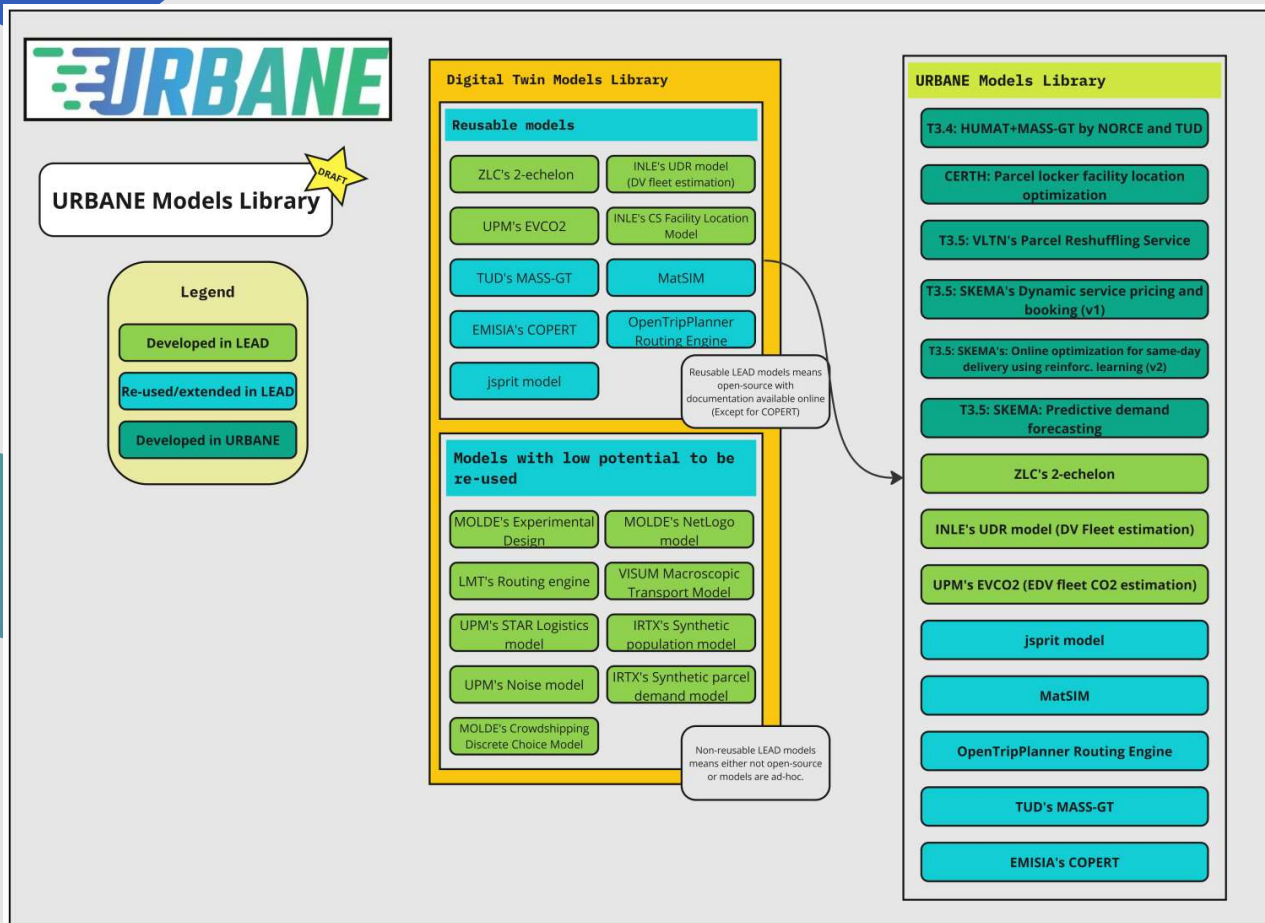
URBANE

URBANE Models Library

DRAFT

Legend

Developed in LEAD

Re-used/extended in LEAD

Developed in URBANE

Digital Twin Models Library

Reusable models

ZLC's 2-echelon

INLE's UDR model (DV fleet estimation)

UPM's EVCO2

INLE's CS Facility Location Model

TUD's MASS-GT

MatSIM

EMISIA's COPERT

OpenTripPlanner Routing Engine

jsprit model

Reusable LEAD models means open-source with documentation available online (Except for COPERT)

Models with low potential to be re-used

MOLDE's Experimental Design

MOLDE's NetLogo model

LMT's Routing engine

VISUM Macroscopic Transport Model

UPM's STAR Logistics model

IRTX's Synthetic population model

UPM's Noise model

IRTX's Synthetic parcel demand model

MOLDE's Crowdshipping Discrete Choice Model

Non-reusable LEAD models means either not open-source or models are ad-hoc.

URBANE Models Library

T3.4: HUMAT+MASS-GT by NORCE and TUD

CERTH: Parcel locker facility location optimization

T3.5: VLTN's Parcel Reshuffling Service

T3.5: SKEMA's Dynamic service pricing and booking (v1)

T3.5: SKEMA's: Online optimization for same-day delivery using reinforc. learning (v2)

T3.5: SKEMA: Predictive demand forecasting

ZLC's 2-echelon

INLE's UDR model (DV Fleet estimation)

UPM's EVCO2 (EDV fleet CO2 estimation)

jsprit model

MatSIM

OpenTripPlanner Routing Engine

TUD's MASS-GT

EMISIA's COPERT